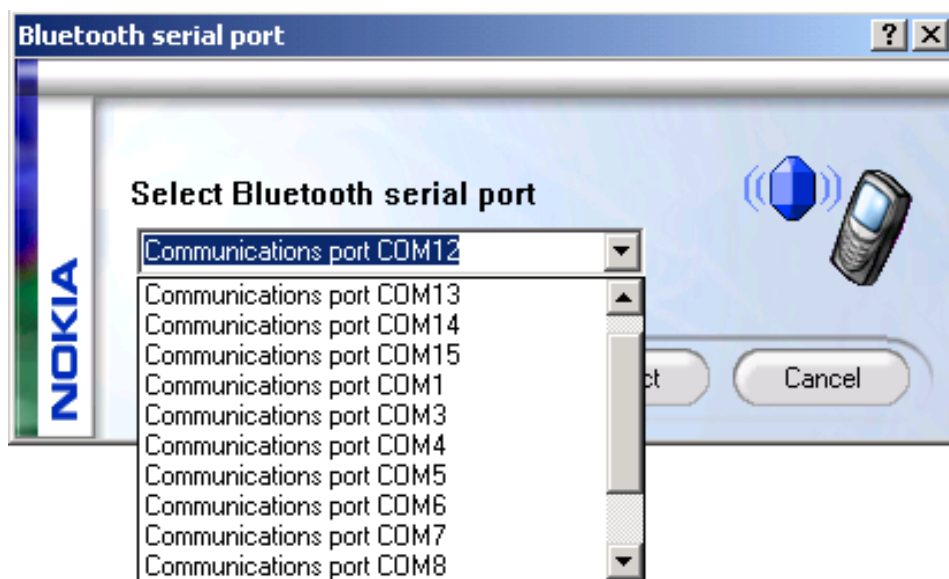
Bluetooth serial port

?

X

NOKIA

Select Bluetooth serial port

Communications port COM12

Communications port COM13
Communications port COM14
Communications port COM15
Communications port COM1
Communications port COM3
Communications port COM4
Communications port COM5
Communications port COM6
Communications port COM7
Communications port COM8

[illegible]ct

Cancel